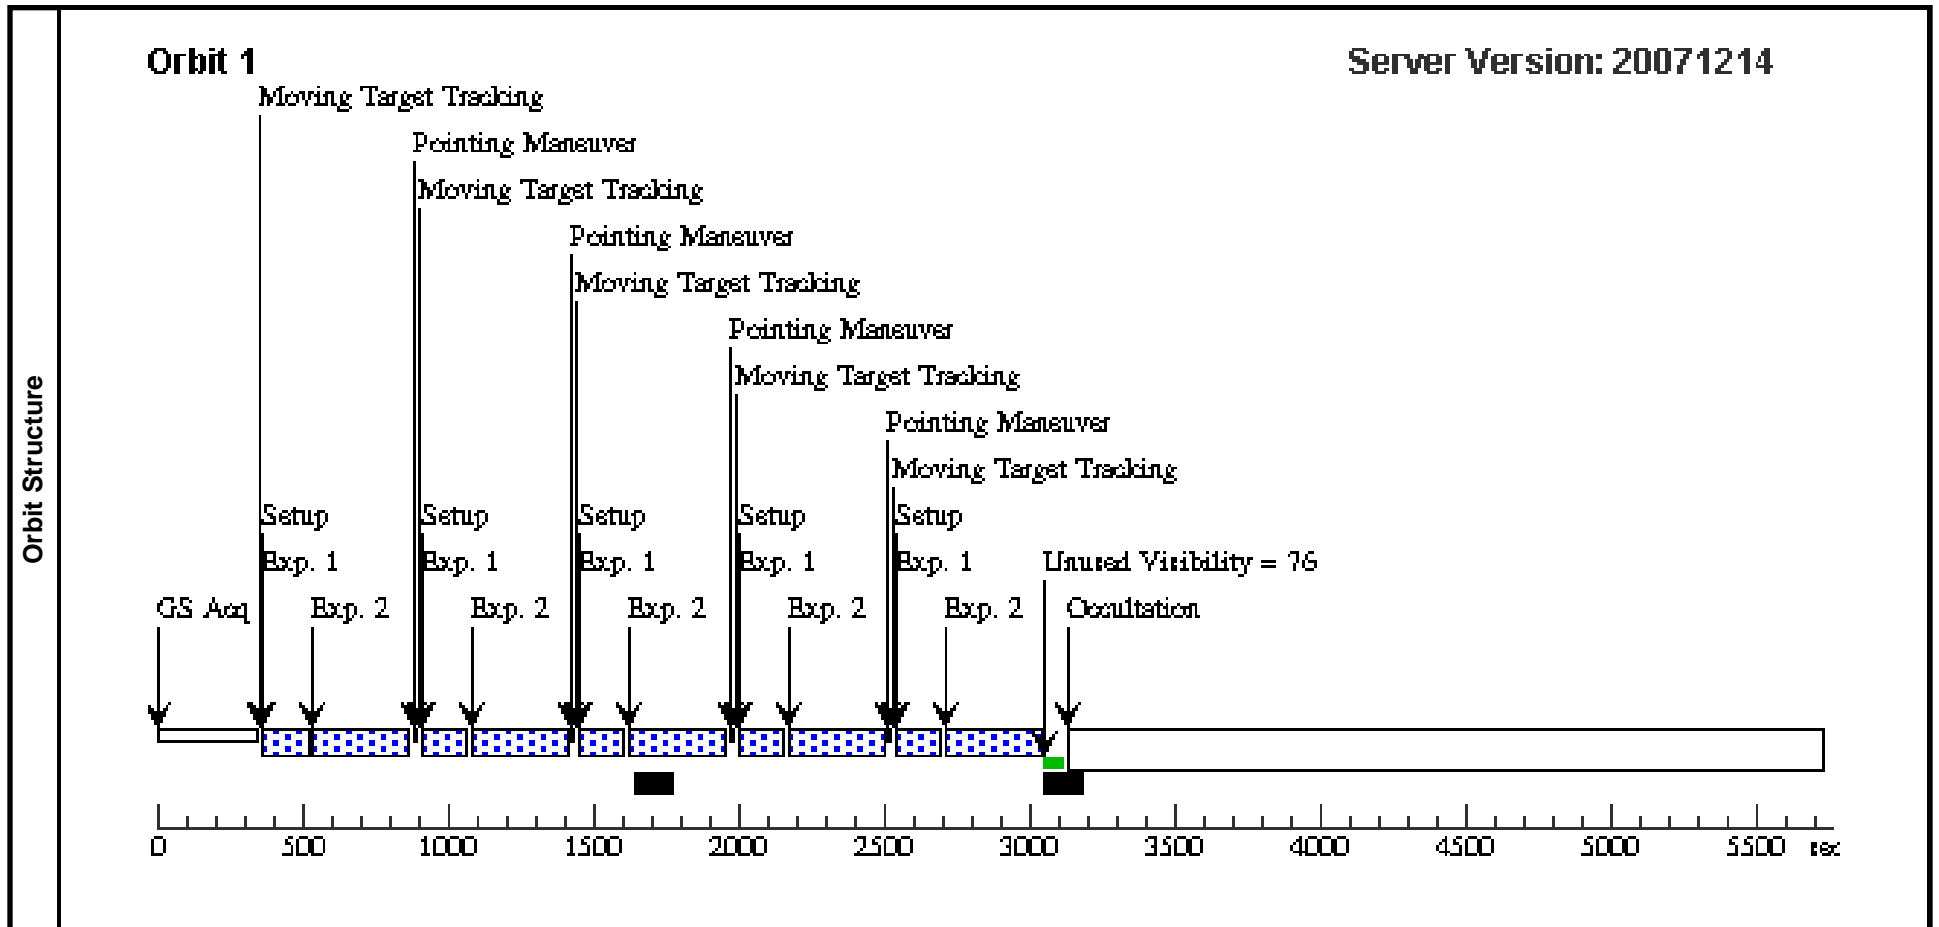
Orbit Structure

Orbit 1

Server Version: 20071214

Moving Target Tracking

Pointing Maneuver

Moving Target Tracking

Pointing Maneuver

Moving Target Tracking

Pointing Maneuver

Moving Target Tracking

Pointing Maneuver

Moving Target Tracking

Setup
Exp. 1
GS Acq
Exp. 2

Setup
Exp. 1
Exp. 2

Setup
Exp. 1
Exp. 2

Setup
Exp. 1
Exp. 2

Setup
Exp. 1
Exp. 2

Unused Visibility = 76
Occultation

0 500 1000 1500 2000 2500 3000 3500 4000 4500 5000 5500 sec